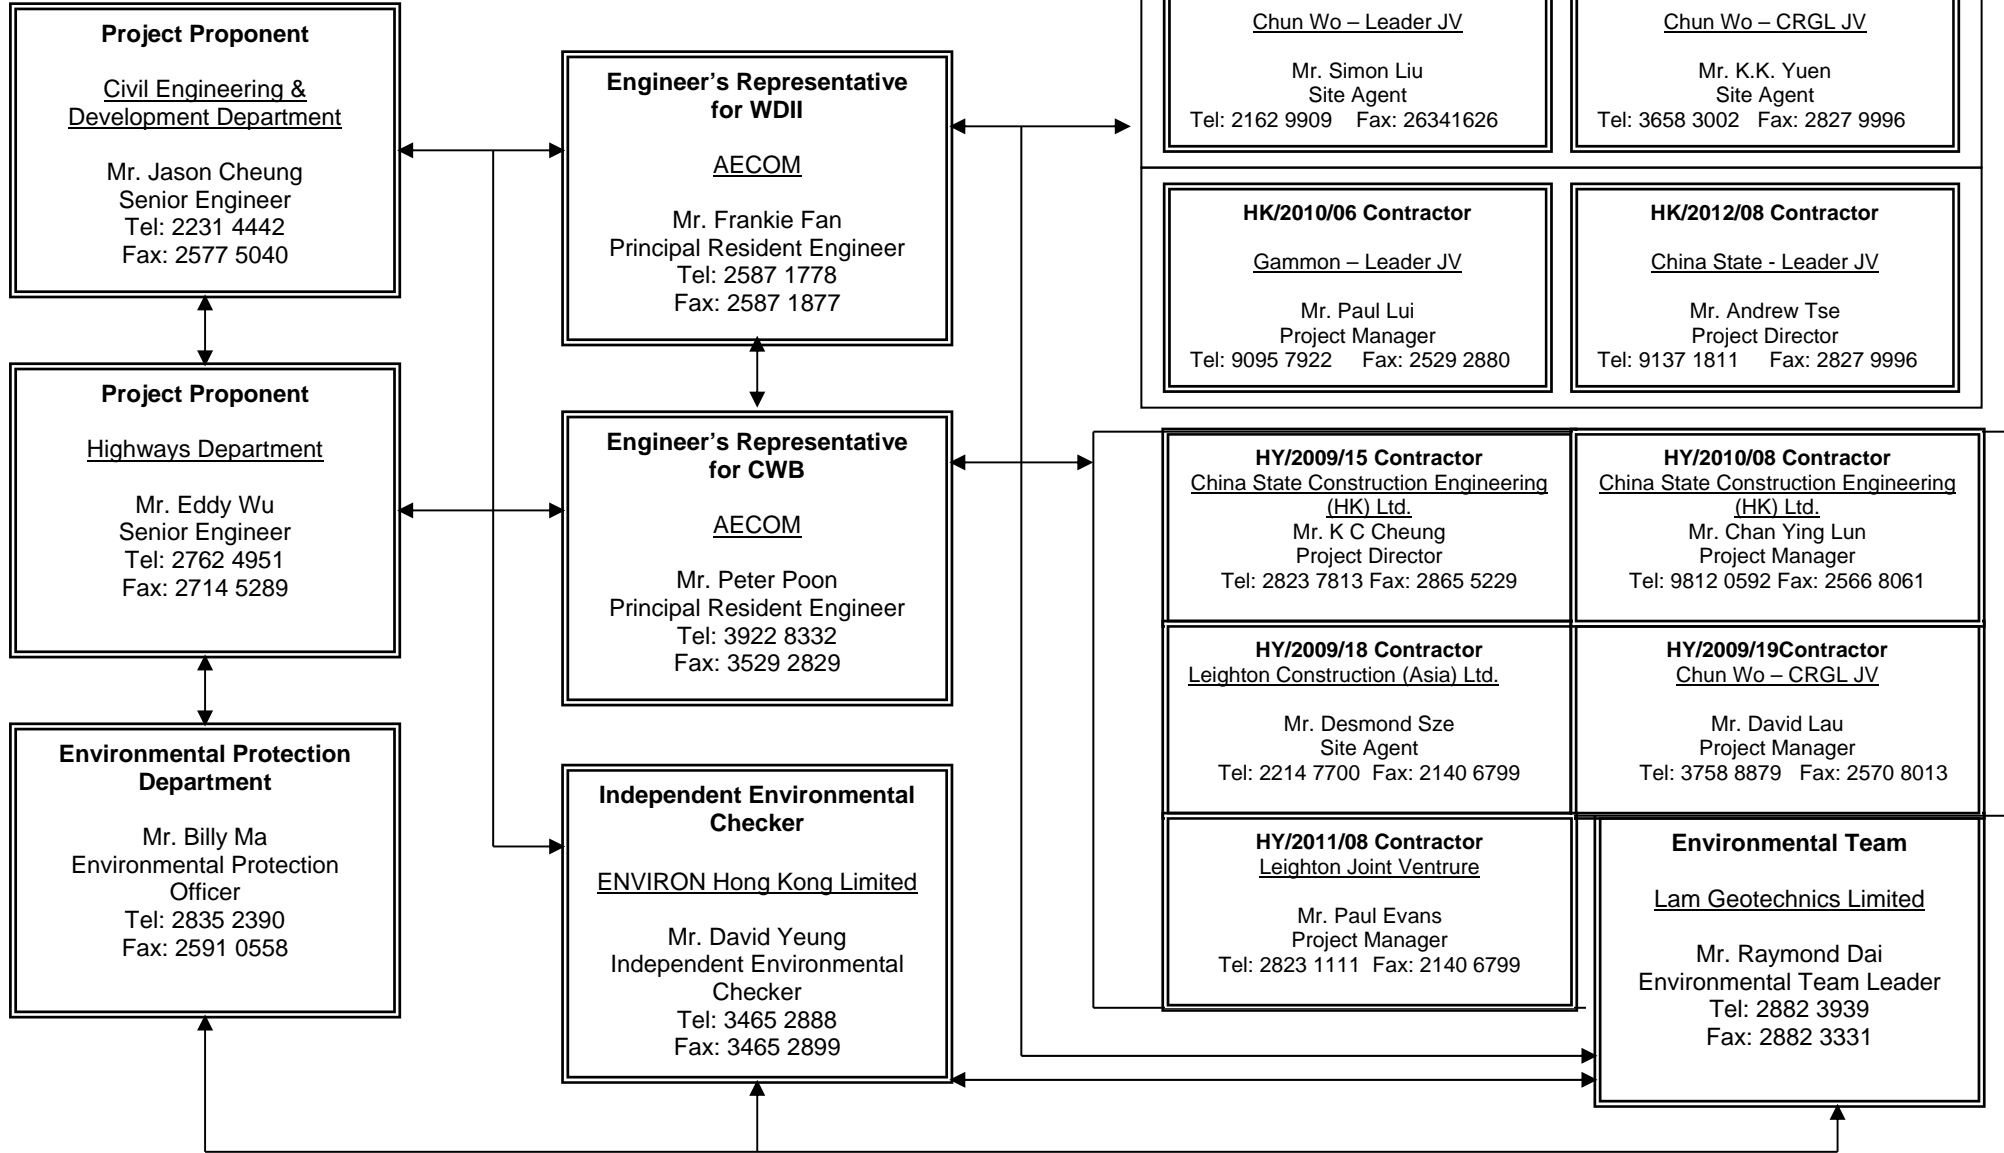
Project Proponent

Civil Engineering & Development Department

Mr. Jason Cheung
Senior Engineer
Tel: 2231 4442
Fax: 2577 5040

Project Proponent

Highways Department

Mr. Eddy Wu
Senior Engineer
Tel: 2762 4951
Fax: 2714 5289

Environmental Protection Department

Mr. Billy Ma
Environmental Protection Officer
Tel: 2835 2390
Fax: 2591 0558

Engineer's Representative for WDII

AECOM

Mr. Frankie Fan
Principal Resident Engineer
Tel: 2587 1778
Fax: 2587 1877

Engineer's Representative for CWB

AECOM

Mr. Peter Poon
Principal Resident Engineer
Tel: 3922 8332
Fax: 3529 2829

Independent Environmental Checker

ENVIRON Hong Kong Limited

Mr. David Yeung
Independent Environmental Checker
Tel: 3465 2888
Fax: 3465 2899

Chun Wo – Leader JV

Mr. Simon Liu
Site Agent
Tel: 2162 9909 Fax: 26341626

Chun Wo – CRGL JV

Mr. K.K. Yuen
Site Agent
Tel: 3658 3002 Fax: 2827 9996

HK/2010/06 Contractor

Gammon – Leader JV

Mr. Paul Lui
Project Manager
Tel: 9095 7922 Fax: 2529 2880

HK/2012/08 Contractor

China State - Leader JV

Mr. Andrew Tse
Project Director
Tel: 9137 1811 Fax: 2827 9996

HY/2009/15 Contractor
China State Construction Engineering (HK) Ltd.
Mr. K C Cheung
Project Director
Tel: 2823 7813 Fax: 2865 5229

HY/2010/08 Contractor
China State Construction Engineering (HK) Ltd.
Mr. Chan Ying Lun
Project Manager
Tel: 9812 0592 Fax: 2566 8061

HY/2009/18 Contractor
Leighton Construction (Asia) Ltd.

Mr. Desmond Sze
Site Agent
Tel: 2214 7700 Fax: 2140 6799

HY/2009/19Contractor
Chun Wo – CRGL JV

Mr. David Lau
Project Manager
Tel: 3758 8879 Fax: 2570 8013

HY/2011/08 Contractor
Leighton Joint Ventrure

Mr. Paul Evans
Project Manager
Tel: 2823 1111 Fax: 2140 6799

Environmental Team

Lam Geotechnics Limited

Mr. Raymond Dai
Environmental Team Leader
Tel: 2882 3939
Fax: 2882 3331